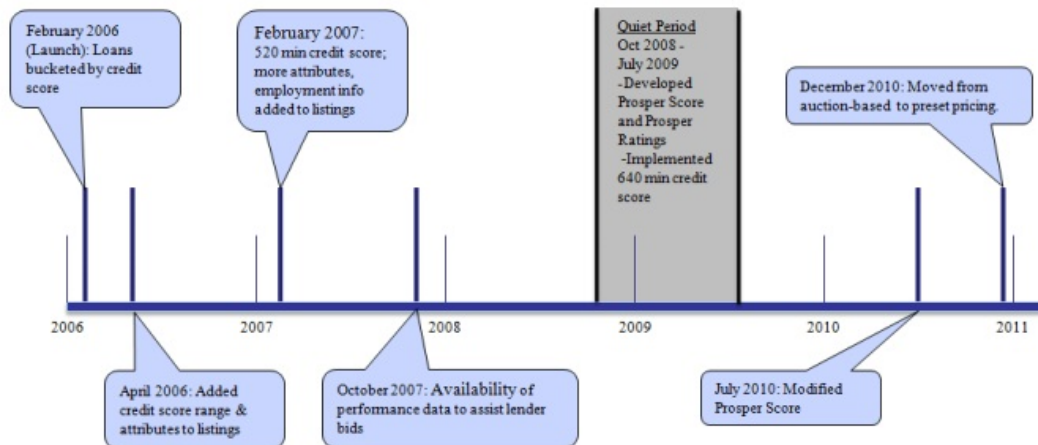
February 2006 (Launch): Loans bucketed by credit score

February 2007: 520 min credit score; more attributes, employment info added to listings

Quiet Period
Oct 2008 - July 2009
-Developed Prosper Score and Prosper Ratings
-Implemented 640 min credit score

December 2010: Moved from auction-based to preset pricing.

2006

2007

2008

2009

2010

2011

April 2006: Added credit score range & attributes to listings

October 2007: Availability of performance data to assist lender bids

July 2010: Modified Prosper Score